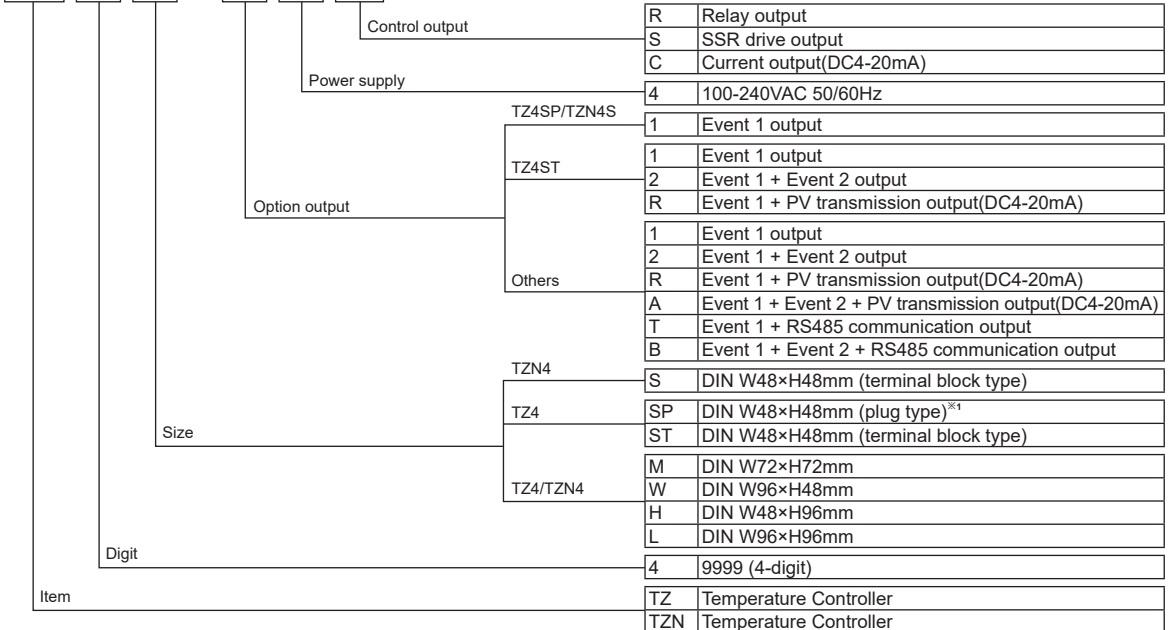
Control output

| | |
|---|---|
| R | Relay output |
| S | SSR drive output |
| C | Current output(DC4-20mA) |

Power supply

| | |
|---|---|
| 4 | 100-240VAC 50/60Hz |

Option output

TZ4SP/TZN4S

| | |
|---|---|
| 1 | Event 1 output |

TZ4ST

| | |
|---|---|
| 1 | Event 1 output |
| 2 | Event 1 + Event 2 output |
| R | Event 1 + PV transmission output(DC4-20mA) |

Others

| | |
|---|---|
| 1 | Event 1 output |
| 2 | Event 1 + Event 2 output |
| R | Event 1 + PV transmission output(DC4-20mA) |
| A | Event 1 + Event 2 + PV transmission output(DC4-20mA) |
| T | Event 1 + RS485 communication output |
| B | Event 1 + Event 2 + RS485 communication output |

Size

TZN4

| | |
|---|---|
| S | DIN W48×H48mm (terminal block type) |

TZ4

| | |
|---|---|
| SP | DIN W48×H48mm (plug type)$^{※1}$ |
| ST | DIN W48×H48mm (terminal block type) |

TZ4/TZN4

| | |
|---|---|
| M | DIN W72×H72mm |
| W | DIN W96×H48mm |
| H | DIN W48×H96mm |
| L | DIN W96×H96mm |

Digit

| | |
|---|---|
| 4 | 9999 (4-digit) |

Item

| | |
|---|---|
| TZ | Temperature Controller |
| TZN | Temperature Controller |